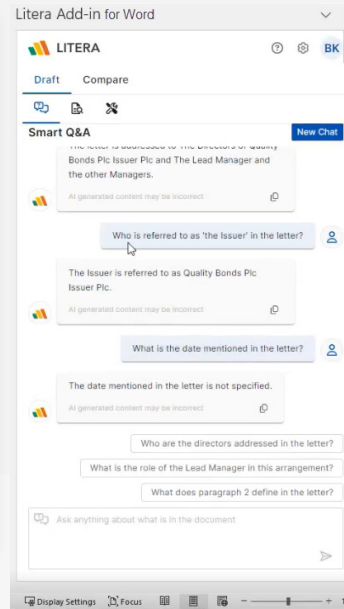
Litera Add-in for Word

LITERA

BK

Draft Compare

Smart Q&A

New Chat

The letter is addressed to The Directors of Quality Bonds Plc Issuer Plc and The Lead Manager and the other Managers.

AI generated content may be incorrect

Who is referred to as 'the Issuer' in the letter?

The Issuer is referred to as Quality Bonds Plc Issuer Plc.

AI generated content may be incorrect

What is the date mentioned in the letter?

The date mentioned in the letter is not specified.

AI generated content may be incorrect

Who are the directors addressed in the letter?

What is the role of the Lead Manager in this arrangement?

What does paragraph 2 define in the letter?

Ask anything about what is in the document

Display Settings Focus